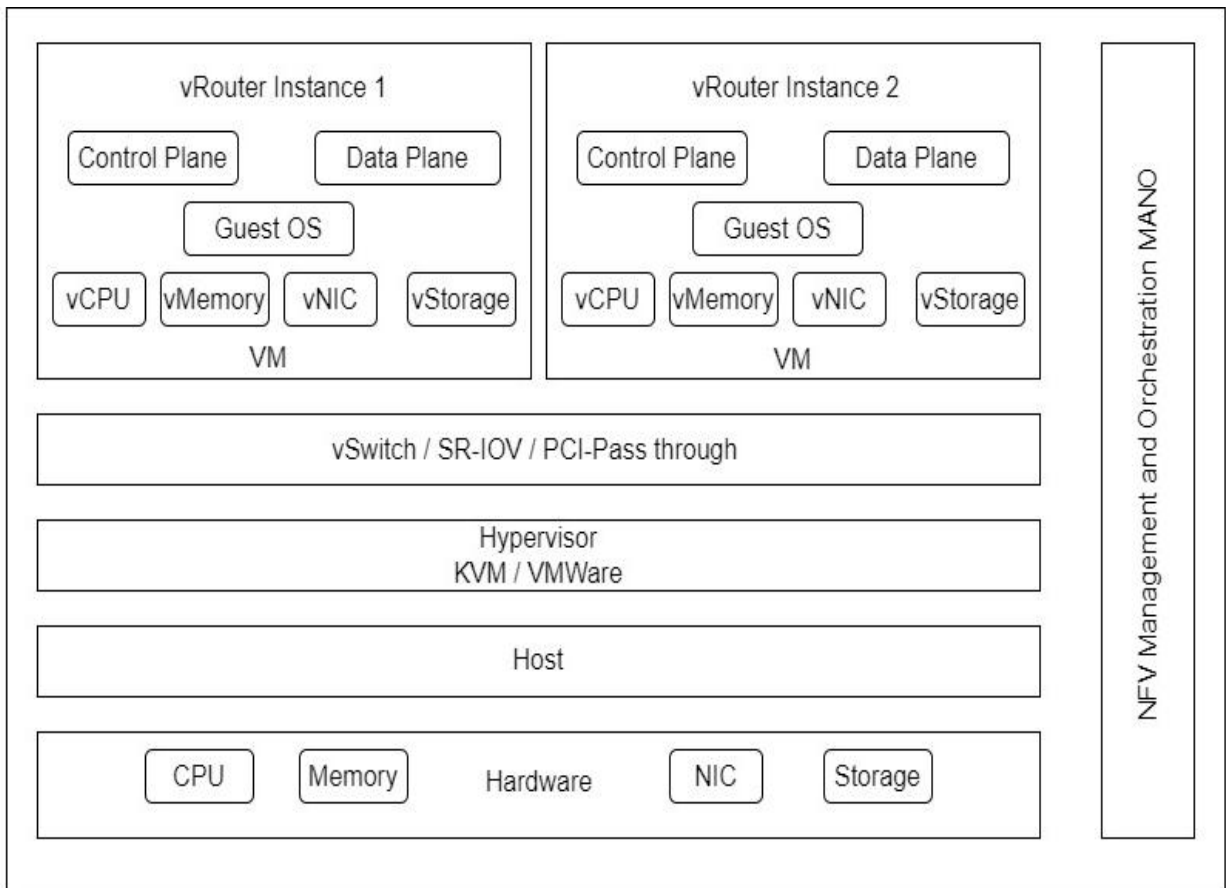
vRouter Instance 1

Control Plane

Data Plane

Guest OS

vCPU

vMemory

vNIC

vStorage

VM

vRouter Instance 2

Control Plane

Data Plane

Guest OS

vCPU

vMemory

vNIC

vStorage

VM

NFV Management and Orchestration MANO

vSwitch / SR-IOV / PCI-Pass through

Hypervisor
KVM / VMWare

Host

CPU

Memory

Hardware

NIC

Storage